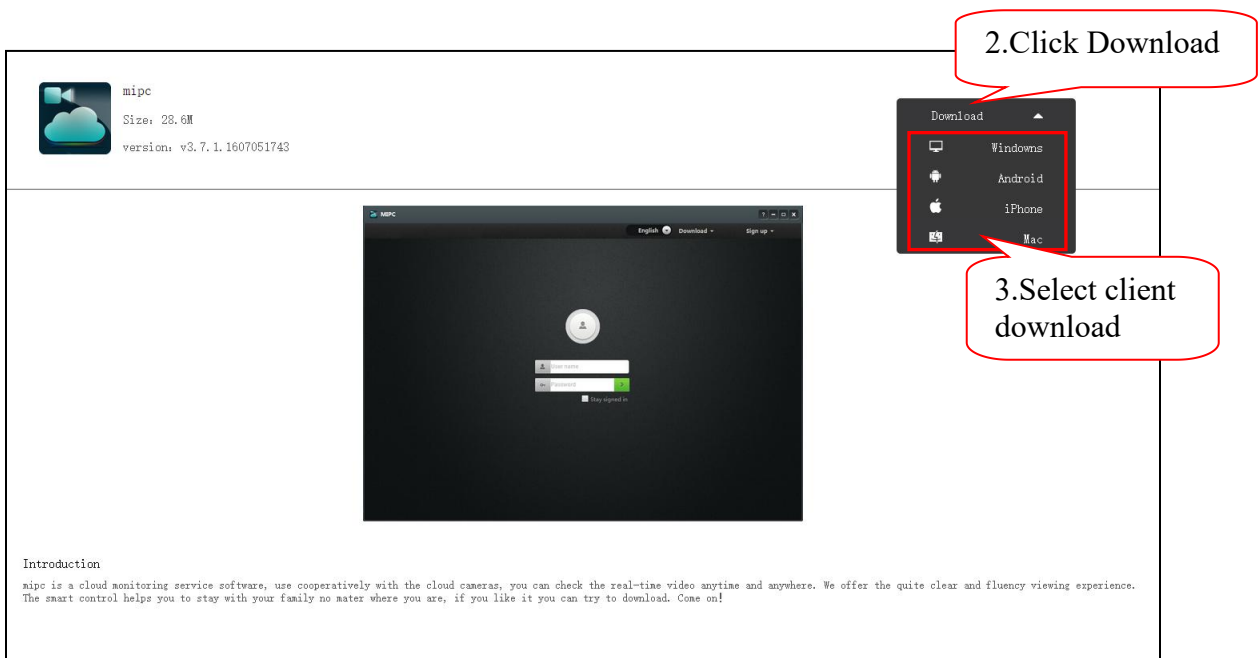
mipc

Size：28.6M

version：v3.7.1.1607051743

2.Click Download

Download

Windows

Android

iPhone

Mac

3.Select client download

MIPC

English

Download

Sign up

User name

Password

Stay signed in

Introduction

mipc is a cloud monitoring service software, use cooperatively with the cloud cameras, you can check the real-time video anytime and anywhere. We offer the quite clear and fluency viewing experience. The smart control helps you to stay with your family no mater where you are, if you like it you can try to download. Come on!